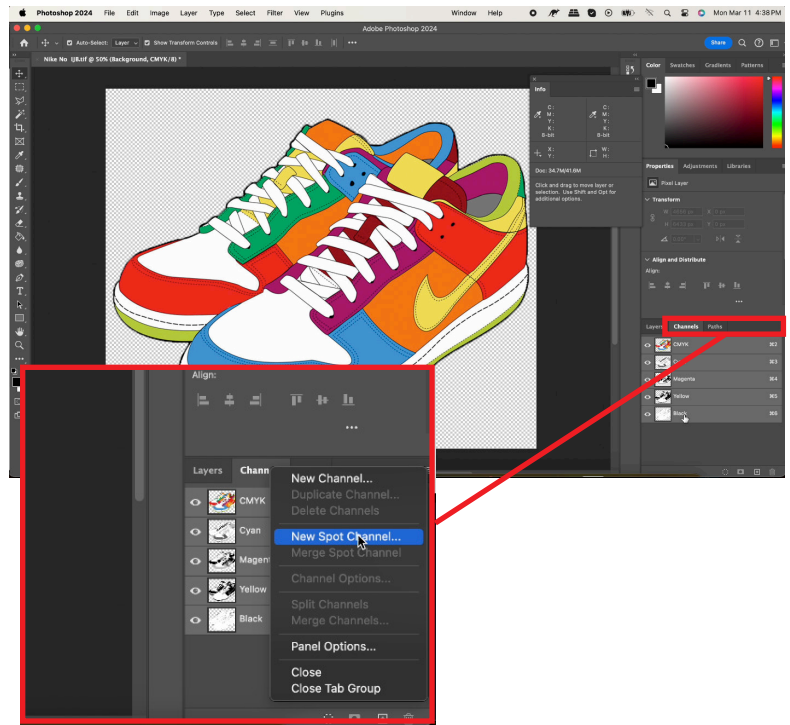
Photoshop 2024 File Edit Image Layer Type Select Filter View Plugins Window Help Mon Mar 11 4:38 PM

Adobe Photoshop 2024

Auto-Select: Layer Show Transform Controls

Share

Nike No 1JB.tif @ 50% (Background, CMYK/8) *

Info

C: M: Y: K: 8-bit

C: M: Y: K: 8-bit

X: Y:

W: H:

Doc: 34.7M/41.6M

Click and drag to move layer or selection. Use Shift and Opt for additional options.

Color Swatches Gradients Patterns

Properties Adjustments Libraries

Pixel Layer

Transform

Align and Distribute

Align:

Layers Channels Paths

CMYK ⌘2
Cyan ⌘3
Magenta ⌘4
Yellow ⌘5
Black ⌘6

Align:

Layers Chann

CMYK
Cyan
Magent
Yellow
Black

New Channel...
Duplicate Channel...
Delete Channels

New Spot Channel...
Merge Spot Channel

Channel Options...

Split Channels
Merge Channels...

Panel Options...

Close
Close Tab Group